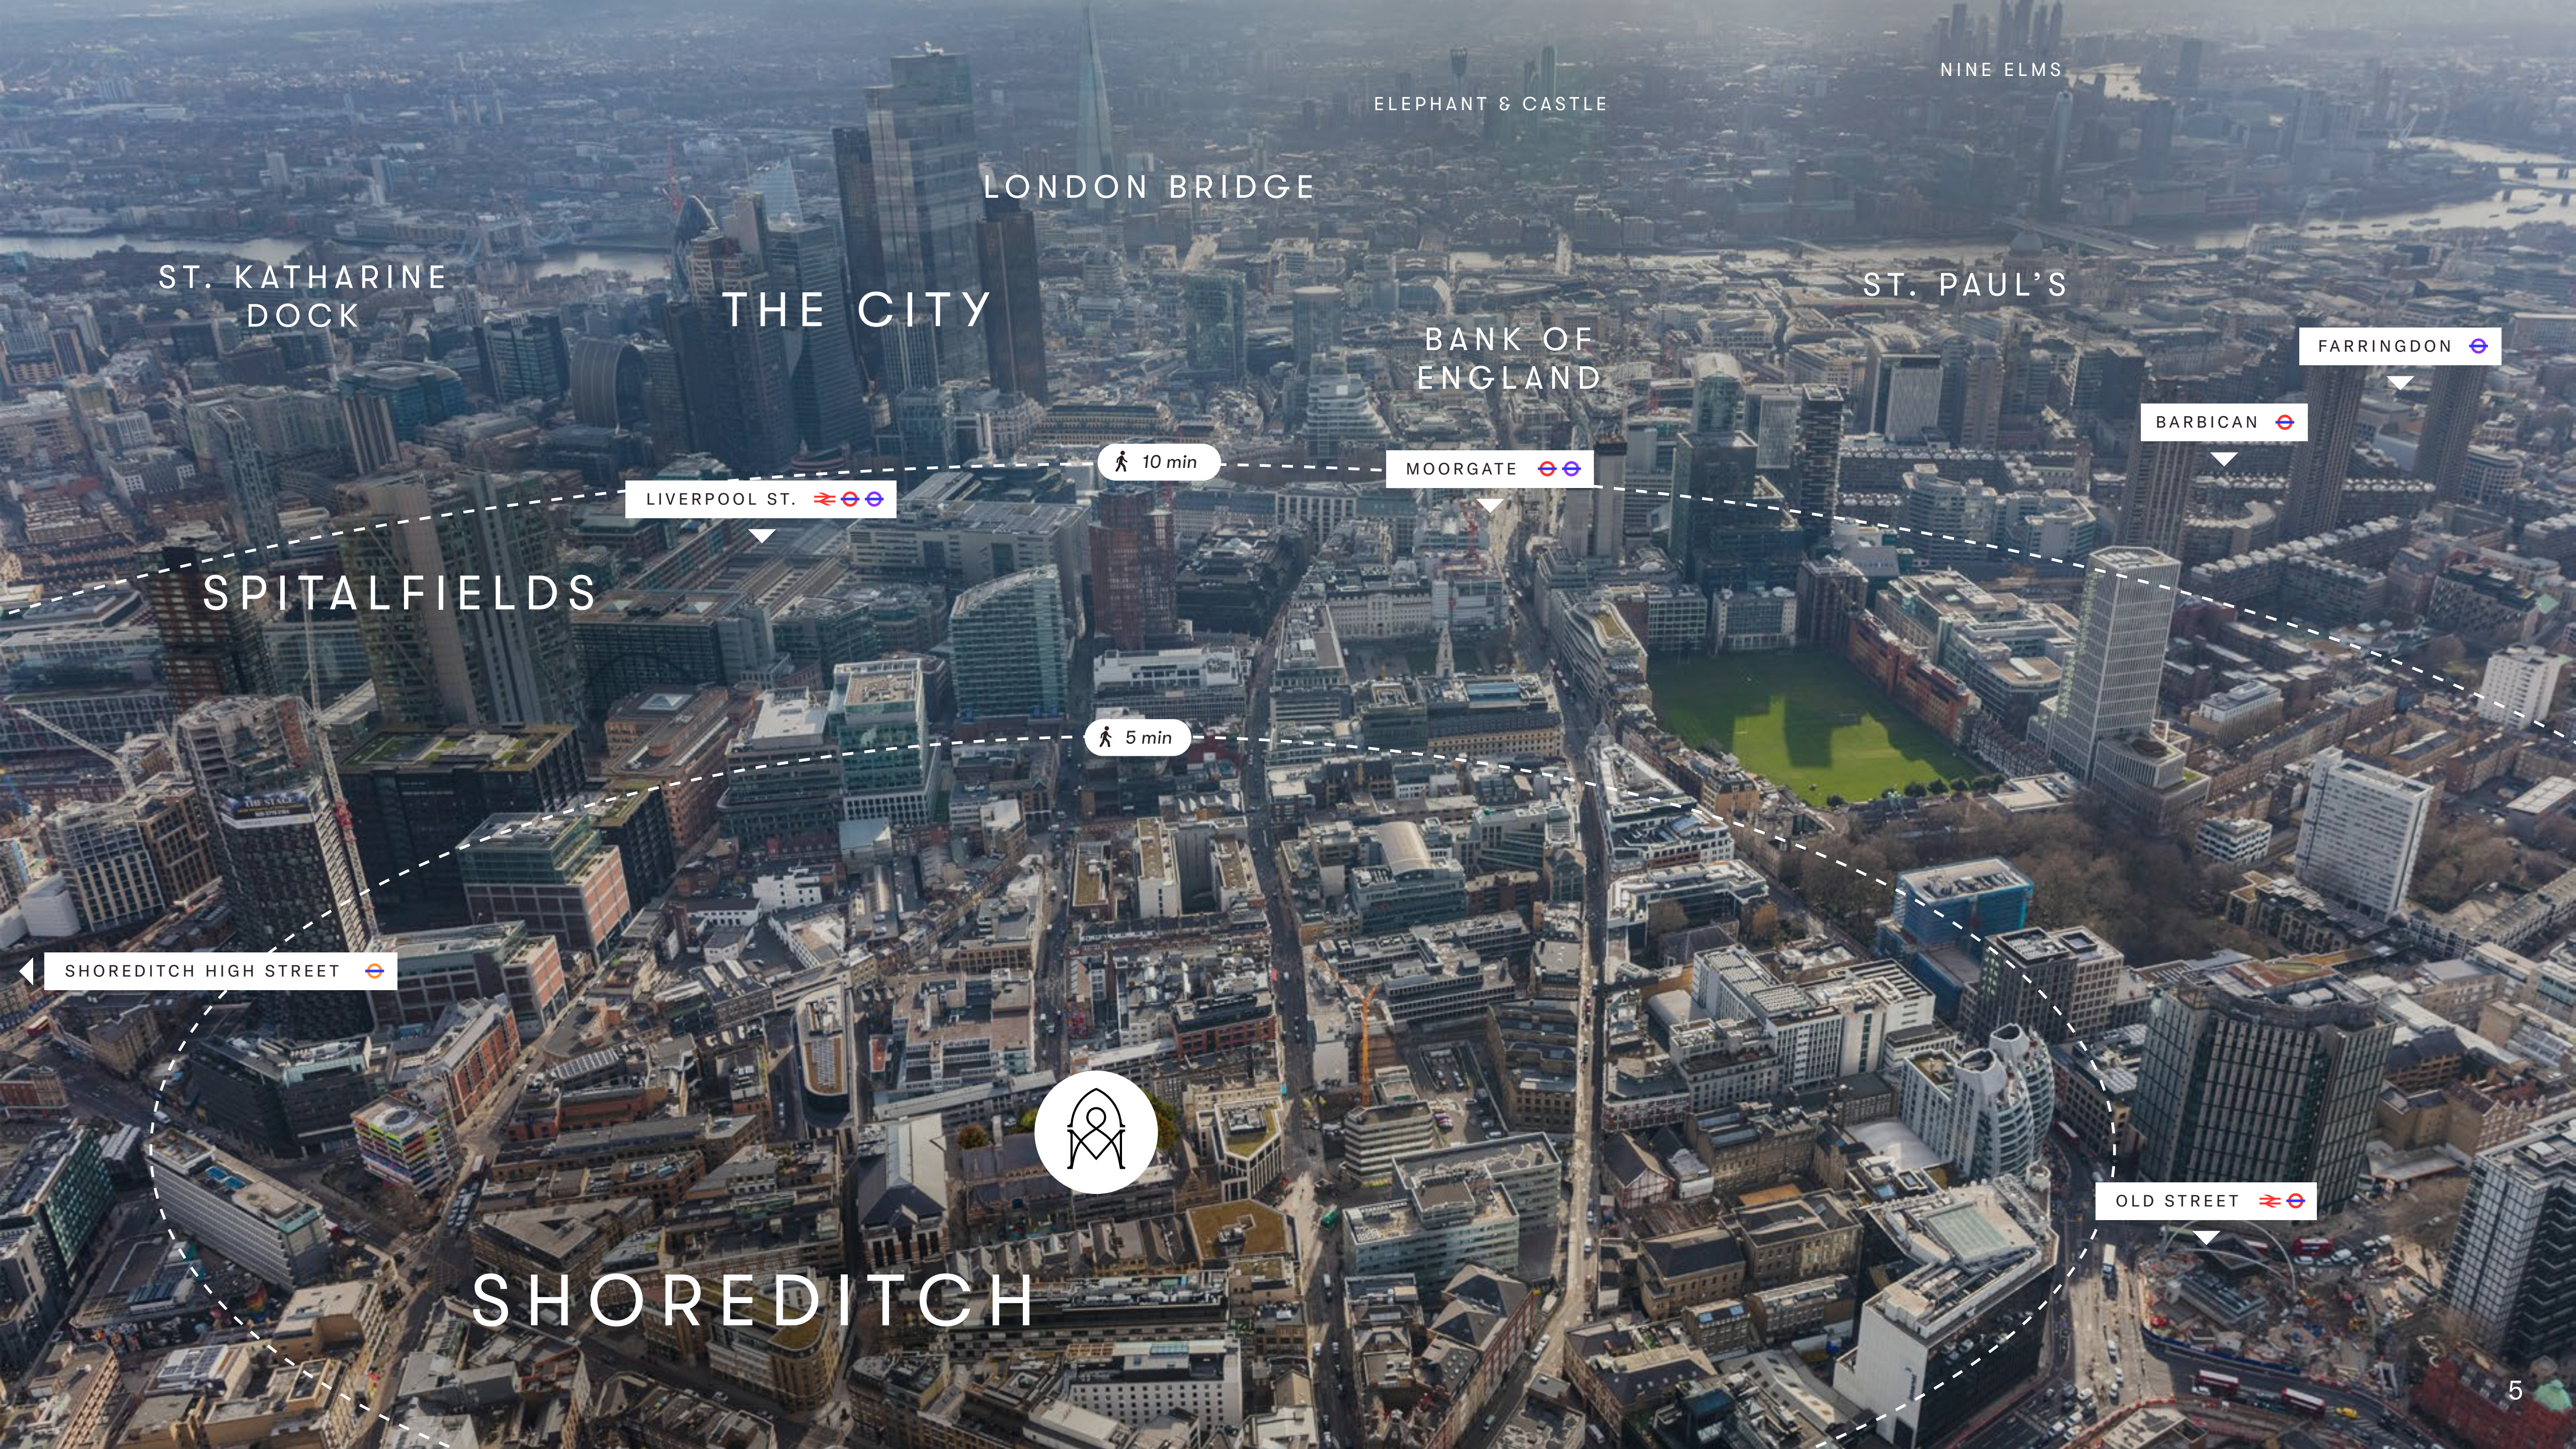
NINE ELMS

ELEPHANT & CASTLE

LONDON BRIDGE

ST. KATHARINE DOCK

THE CITY

ST. PAUL'S

BANK OF ENGLAND

FARRINGDON

BARBICAN

10 min

MOORGATE

LIVERPOOL ST.

SPITALFIELDS

5 min

SHOREDITCH HIGH STREET

OLD STREET

SHOREDITCH

5